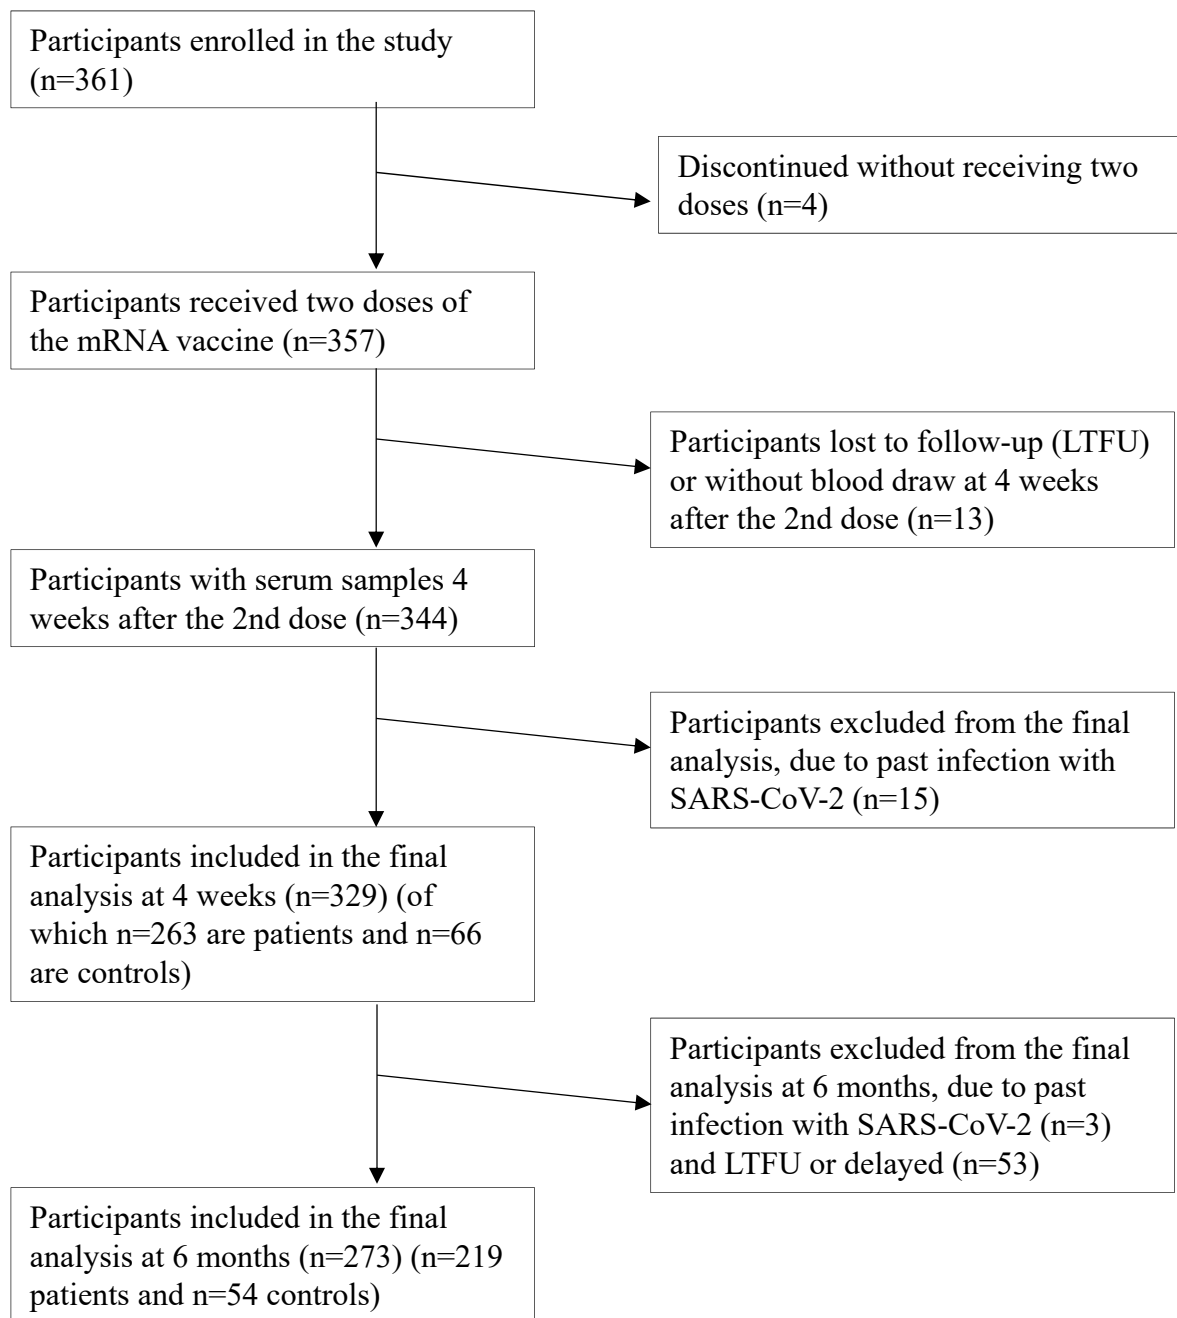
Participants enrolled in the study (n=361)

Discontinued without receiving two doses (n=4)

Participants received two doses of the mRNA vaccine (n=357)

Participants lost to follow-up (LTFU) or without blood draw at 4 weeks after the 2nd dose (n=13)

Participants with serum samples 4 weeks after the 2nd dose (n=344)

Participants excluded from the final analysis, due to past infection with SARS-CoV-2 (n=15)

Participants included in the final analysis at 4 weeks (n=329) (of which n=263 are patients and n=66 are controls)

Participants excluded from the final analysis at 6 months, due to past infection with SARS-CoV-2 (n=3) and LTFU or delayed (n=53)

Participants included in the final analysis at 6 months (n=273) (n=219 patients and n=54 controls)